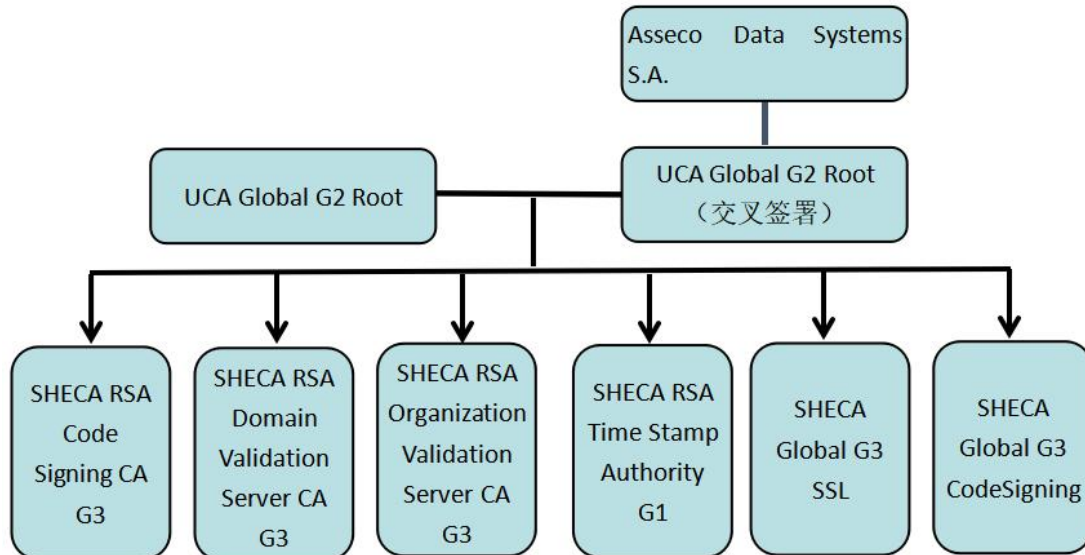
Asseco Data Systems S.A.

UCA Global G2 Root

UCA Global G2 Root
（交叉签署）

SHECA RSA Code Signing CA G3

SHECA RSA Domain Validation Server CA G3

SHECA RSA Organization Validation Server CA G3

SHECA RSA Time Stamp Authority G1

SHECA Global G3 SSL

SHECA Global G3 CodeSigning